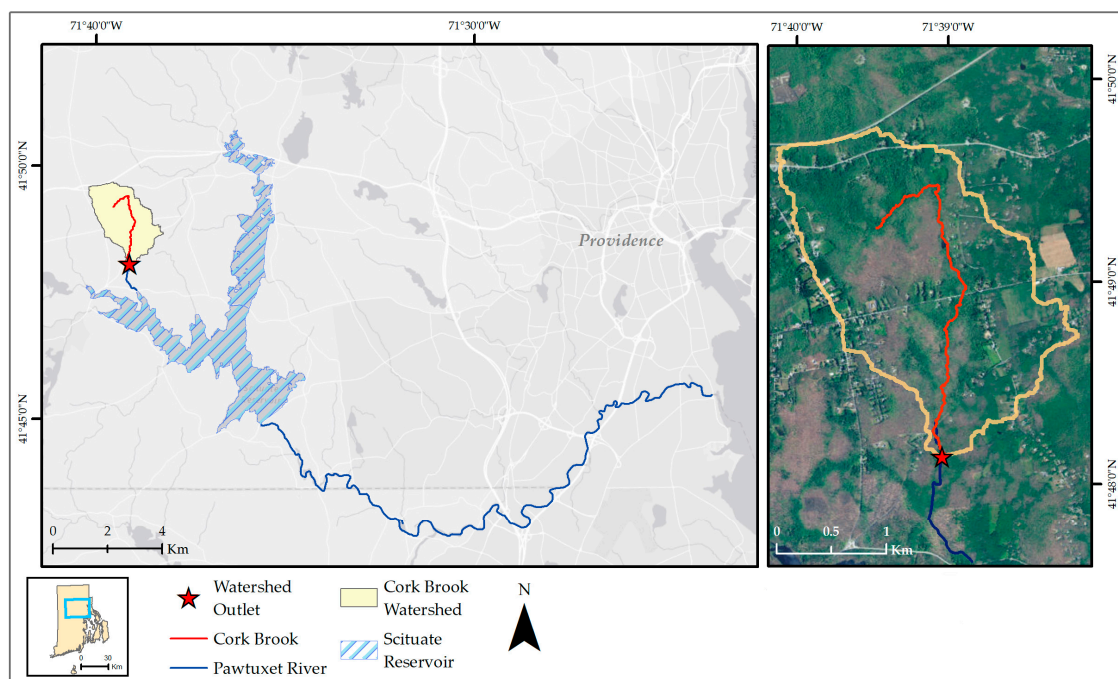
71°40'0"W
71°30'0"W
71°40'0"W
71°39'0"W

41°50'0"N
41°45'0"N
41°50'0"N
41°49'0"N
41°48'0"N

Providence

0 2 4
Km

0 0.5 1
Km

0 30
Km

Watershed Outlet
Cork Brook
Pawtuxet River
Cork Brook Watershed
Scituate Reservoir
N